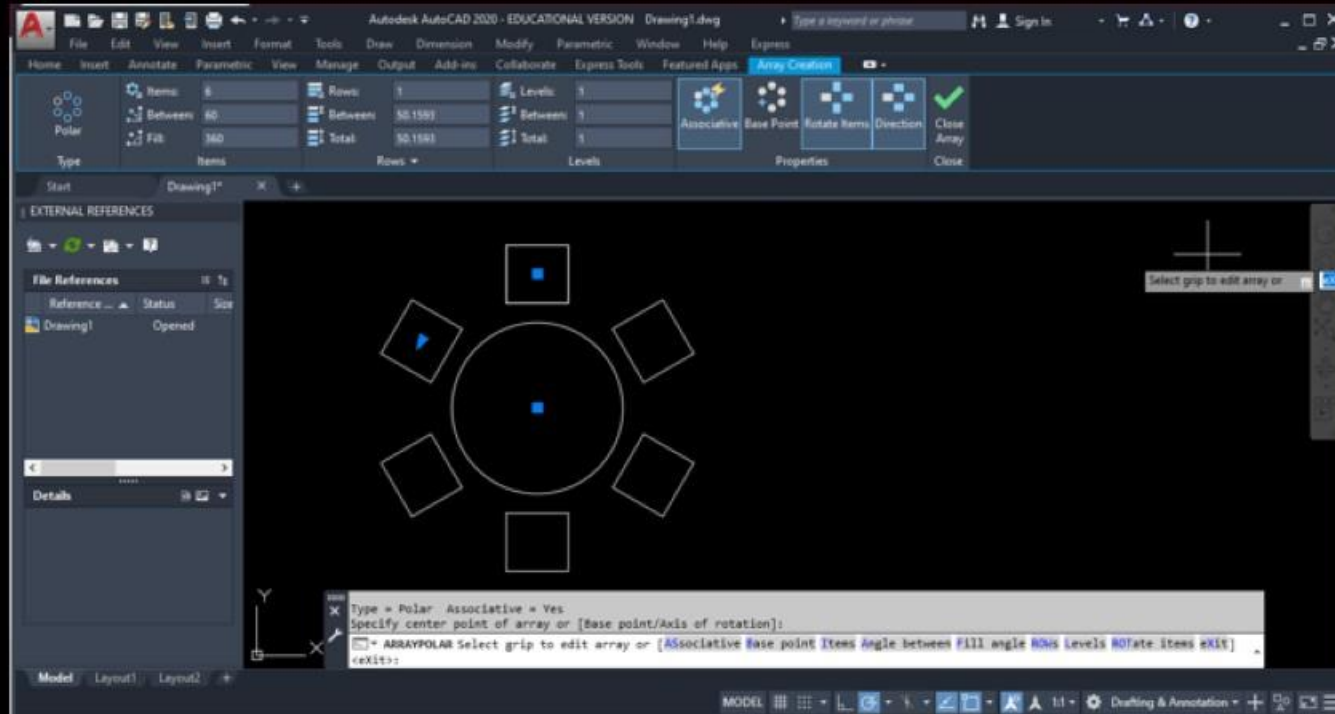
Autodesk AutoCAD 2020 - EDUCATIONAL VERSION Drawing1.dwg
Type a keyword or phrase
Sign In

File Edit View Insert Format Tools Draw Dimension Modify Parametric Window Help Express

Home Insert Annotate Parametric View Manage Output Add-ins Collaborate Express Tools Featured Apps Array Creation

Polar
Type
Items: 6
Between: 60
Fill: 360
Items
Rows: 1
Between: 50.1593
Total: 50.1593
Rows
Levels: 1
Between: 1
Total: 1
Levels
Associative Base Point Rotate Items Direction
Properties
Close Array
Close

Start Drawing1*

EXTERNAL REFERENCES
File References
Reference ... Status Size
Drawing1 Opened
Details

Select grip to edit array or

Y
X

Type = Polar Associative = Yes
Specify center point of array or [Base point/Axis of rotation]:
ARRAYPOLAR Select grip to edit array or [ASsociative Base point Items Angle between Fill angle ROWs Levels ROTate items eXit]
<eXit>:

Model Layout1 Layout2

MODEL 1:1 Drafting & Annotation